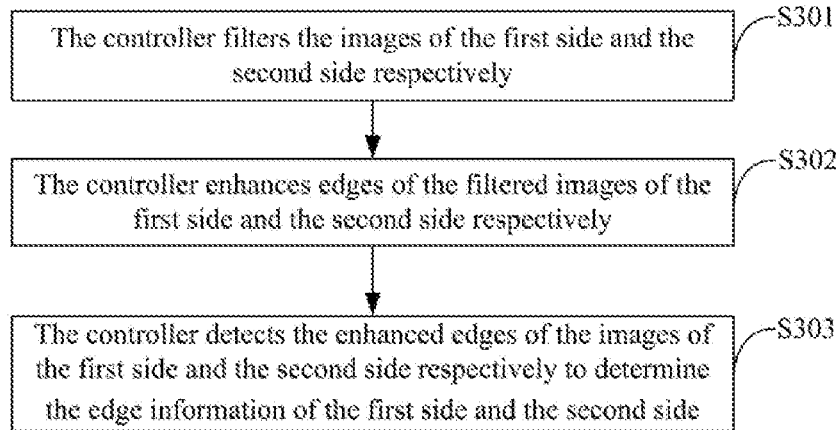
The controller filters the images of the first side and the second side respectively

S301

The controller enhances edges of the filtered images of the first side and the second side respectively

S302

The controller detects the enhanced edges of the images of the first side and the second side respectively to determine the edge information of the first side and the second side

S303